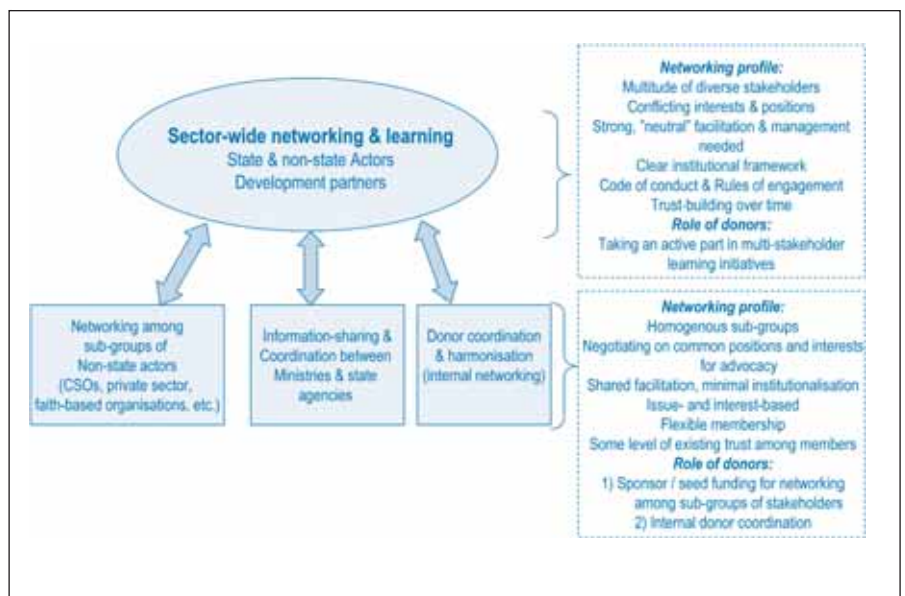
Sector-wide networking & learning
State & non-state Actors
Development partners

Networking profile:
Multitude of diverse stakeholders
Conflicting interests & positions
Strong, "neutral" facilitation & management needed
Clear institutional framework
Code of conduct & Rules of engagement
Trust-building over time
Role of donors:
Taking an active part in multi-stakeholder learning initiatives

Networking among sub-groups of Non-state actors (CSOs, private sector, faith-based organisations, etc.)

Information-sharing & Coordination between Ministries & state agencies

Donor coordination & harmonisation (internal networking)

Networking profile:
Homogenous sub-groups
Negotiating on common positions and interests for advocacy
Shared facilitation, minimal institutionalisation
Issue- and interest-based
Flexible membership
Some level of existing trust among members
Role of donors:
1) Sponsor / seed funding for networking among sub-groups of stakeholders
2) Internal donor coordination